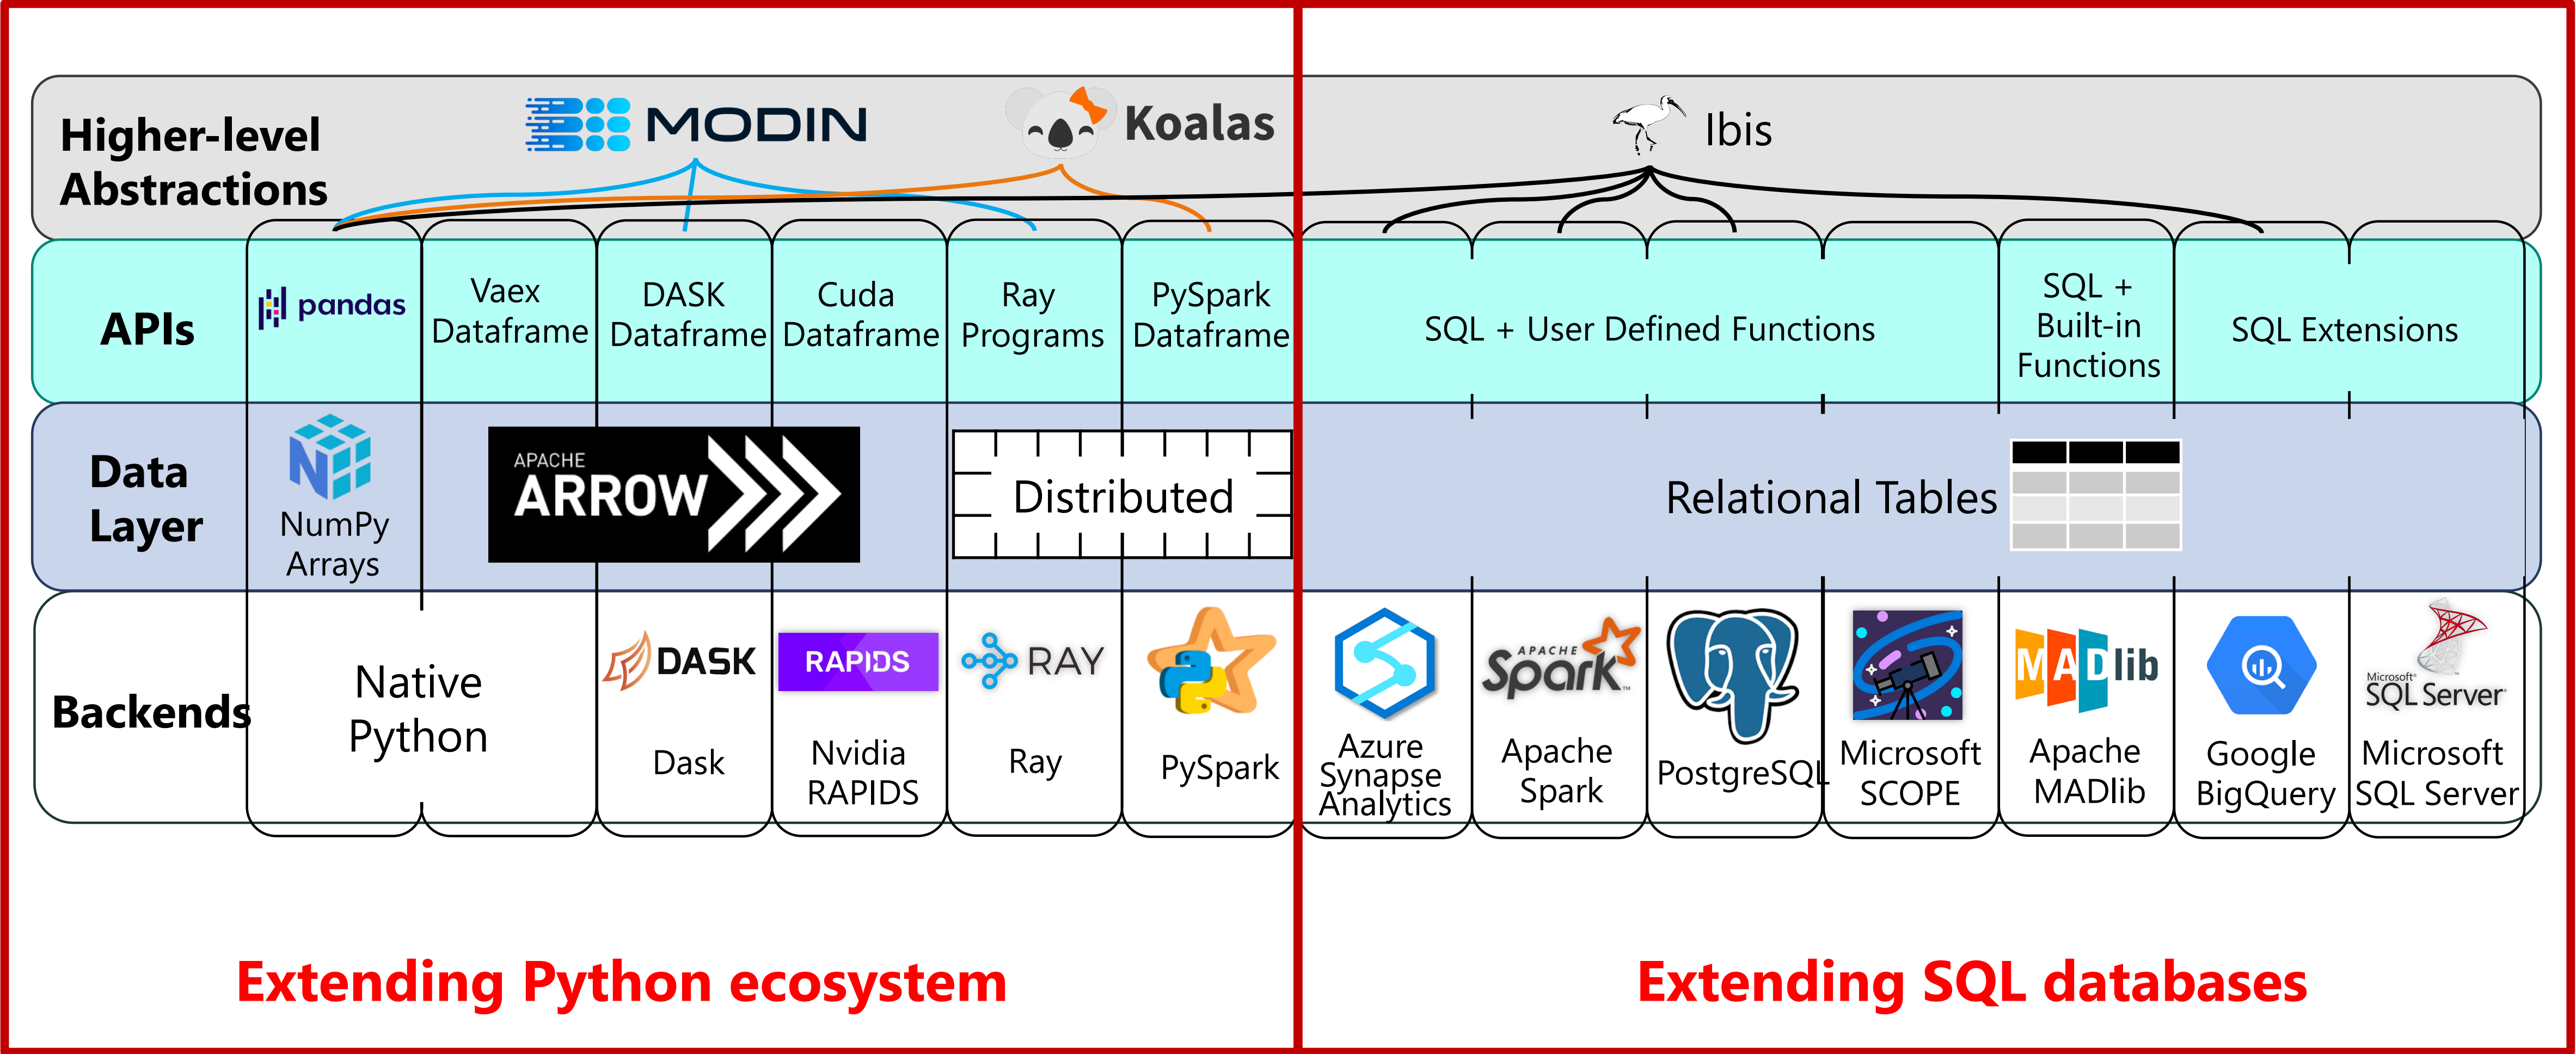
Higher-level Abstractions

MODIN

Koalas

Ibis

APIs

pandas

Vaex Dataframe

DASK Dataframe

Cuda Dataframe

Ray Programs

PySpark Dataframe

SQL + User Defined Functions

SQL + Built-in Functions

SQL Extensions

Data Layer

NumPy Arrays

APACHE ARROW

Distributed

Relational Tables

Backends

Native Python

DASK

Dask

RAPIDS

Nvidia RAPIDS

RAY

Ray

PySpark

Azure Synapse Analytics

APACHE Spark

Apache Spark

PostgreSQL

Microsoft SCOPE

MADlib

Apache MADlib

Google BigQuery

Microsoft SQL Server

Microsoft SQL Server

Extending Python ecosystem

Extending SQL databases